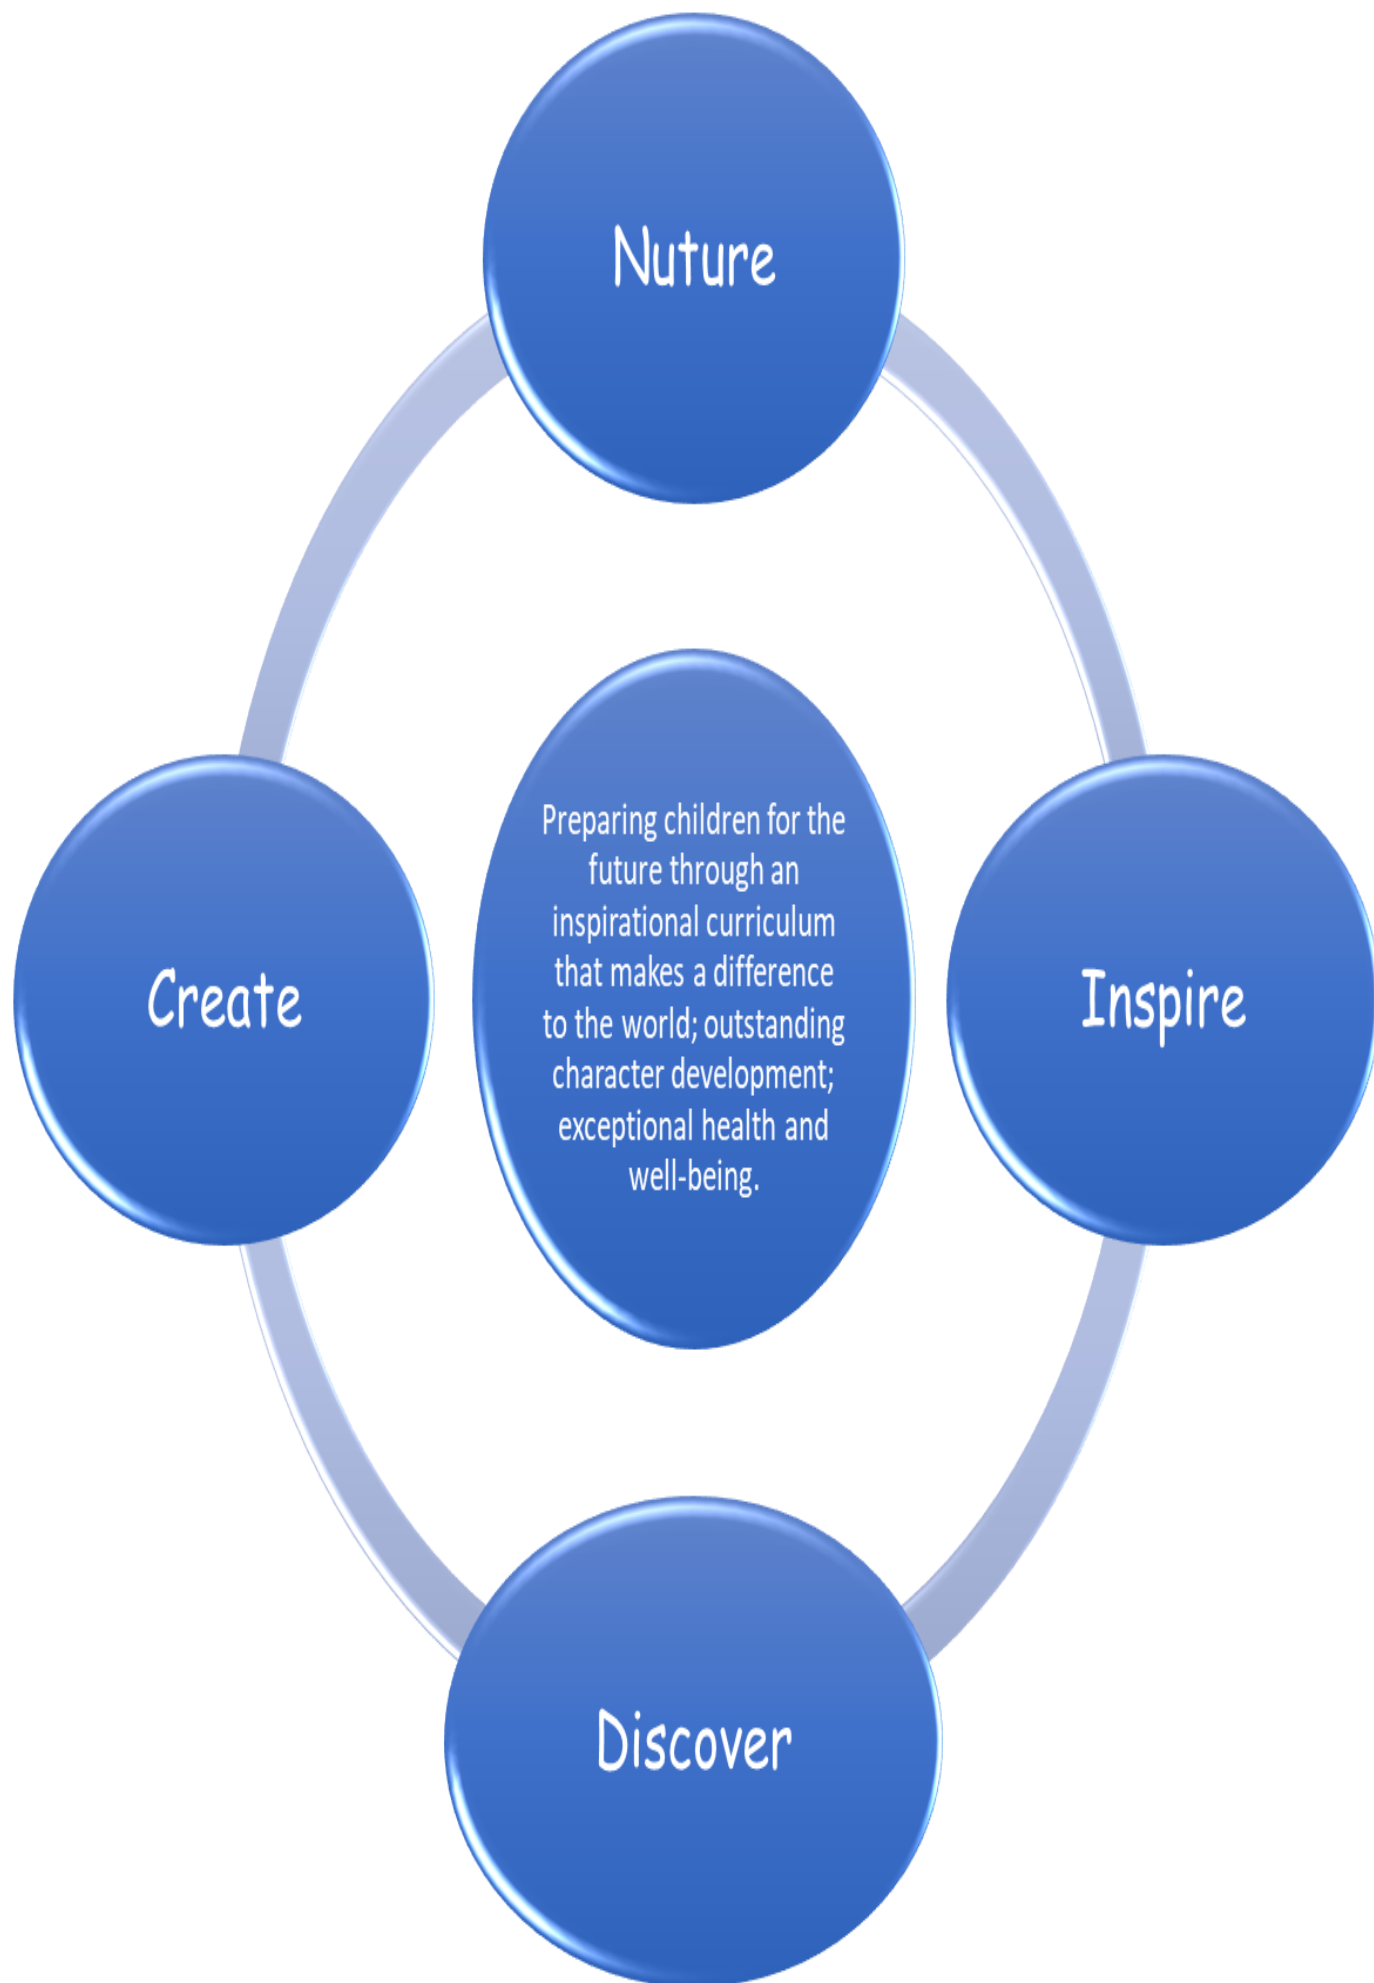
Nuture

Create

Preparing children for the future through an inspirational curriculum that makes a difference to the world; outstanding character development; exceptional health and well-being.

Inspire

Discover